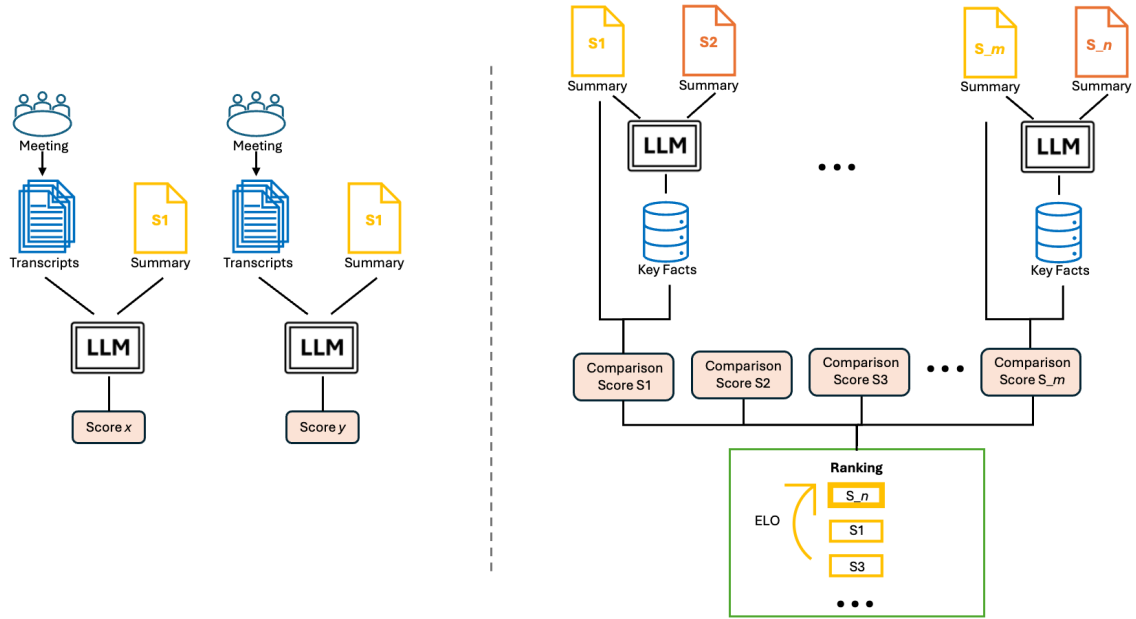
Meeting

Transcripts

S1

Summary

LLM

Score *x*

Meeting

Transcripts

S1

Summary

LLM

Score *y*

S1

Summary

S2

Summary

LLM

Key Facts

• • •

S\_*m*

Summary

S\_*n*

Summary

LLM

Key Facts

Comparison Score S1

Comparison Score S2

Comparison Score S3

• • •

Comparison Score S\_*m*

Ranking

ELO

S\_*n*

S1

S3

• • •